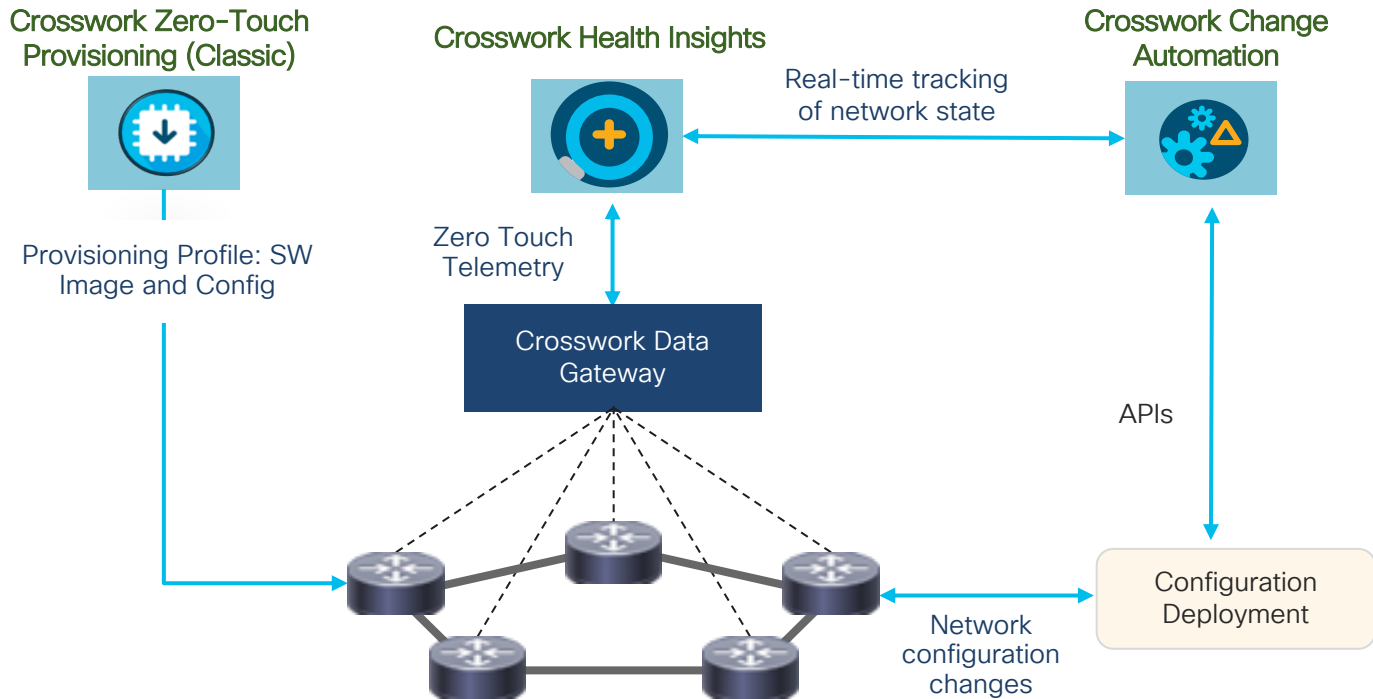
Crosswork Zero-Touch Provisioning (Classic)

Crosswork Health Insights

Crosswork Change Automation

Real-time tracking of network state

Provisioning Profile: SW Image and Config

Zero Touch Telemetry

Crosswork Data Gateway

APIs

Configuration Deployment

Network configuration changes